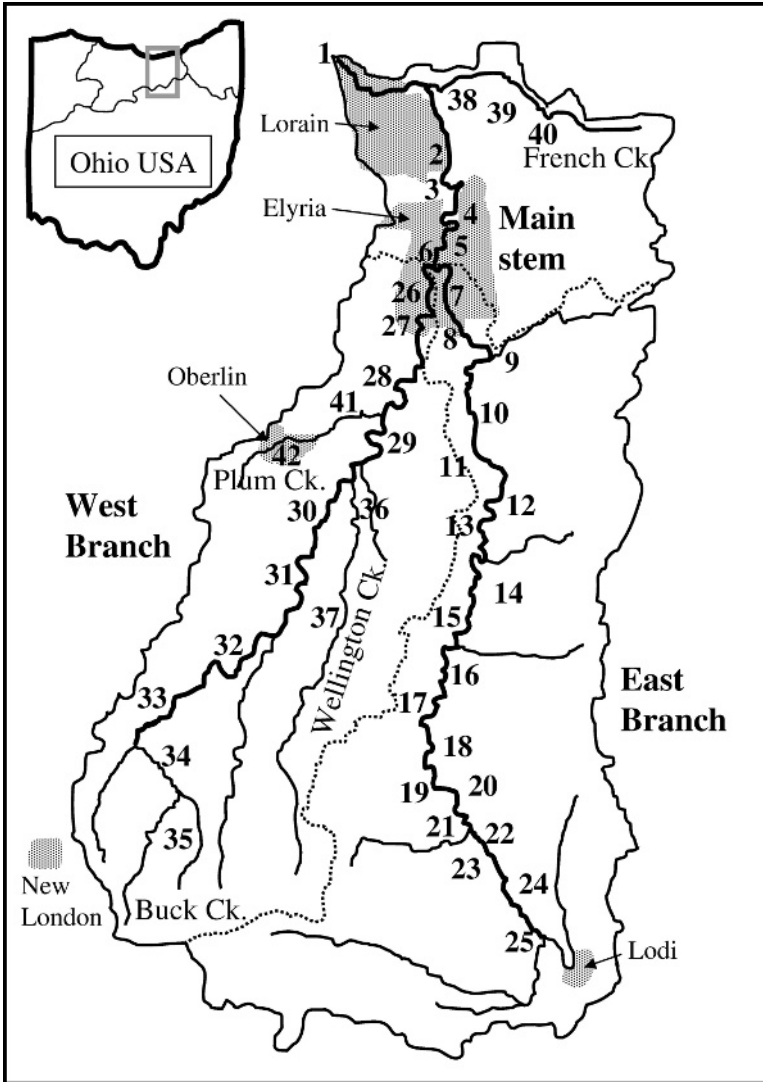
Ohio USA

1
Lorain
38
39
40
French Ck
2
3
Elyria
4
Main stem
5
6
26
7
27
8
9
Oberlin
28
41
10
42
Plum Ck.
29
11
West Branch
30
36
12
13
31
14
37
Wellington Ck.
15
32
16
East Branch
33
17
18
34
20
19
21
22
35
23
24
New London
Buck Ck.
25
Lodi